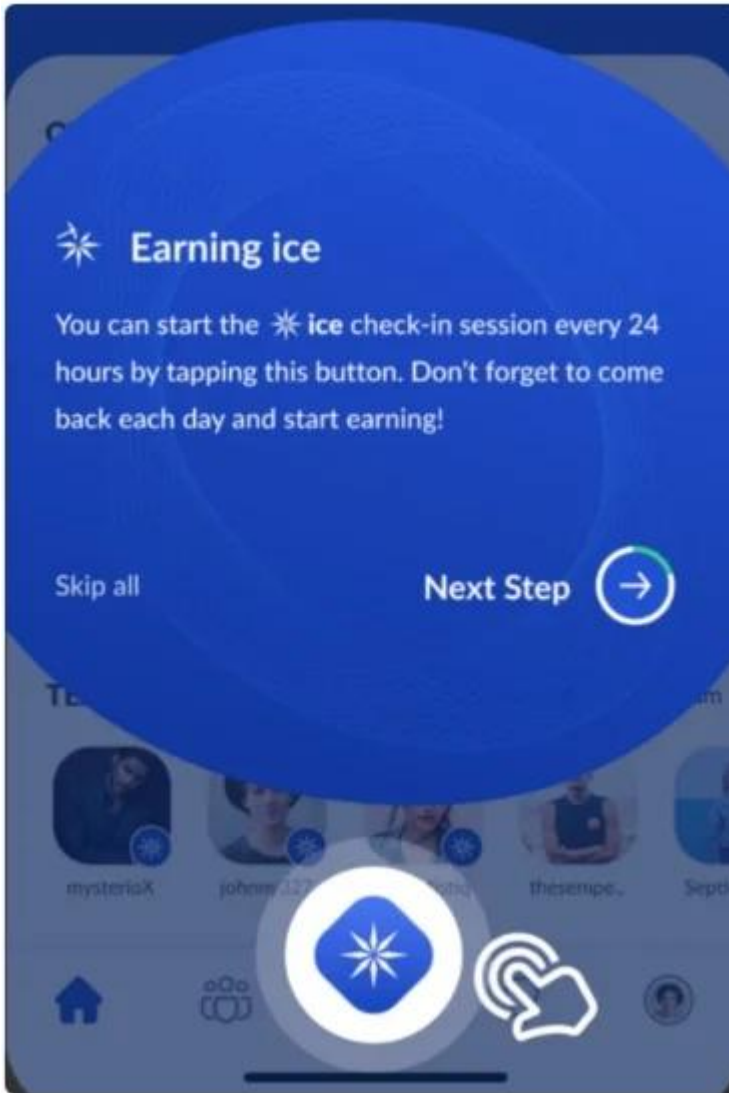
Earning ice

You can start the ice check-in session every 24 hours by tapping this button. Don't forget to come back each day and start earning!

Skip all

Next Step

mysteriaX

johnn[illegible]

thesempe..

Septi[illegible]